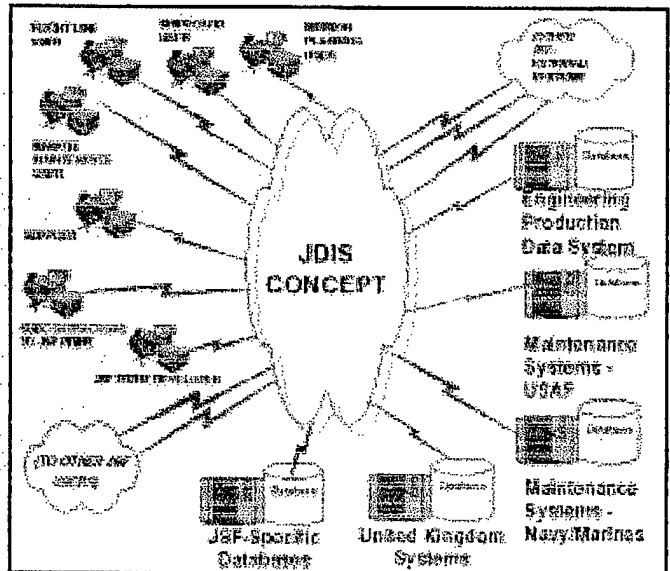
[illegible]

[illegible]

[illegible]

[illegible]

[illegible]

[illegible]

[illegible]

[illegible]

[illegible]

Database

Engineering Production Data System

JDIS CONCEPT

Database

Maintenance Systems - USAF

Database

Maintenance Systems - Navy/Marines

Database

JSF-Specific Database

Database

United Kingdom Systems